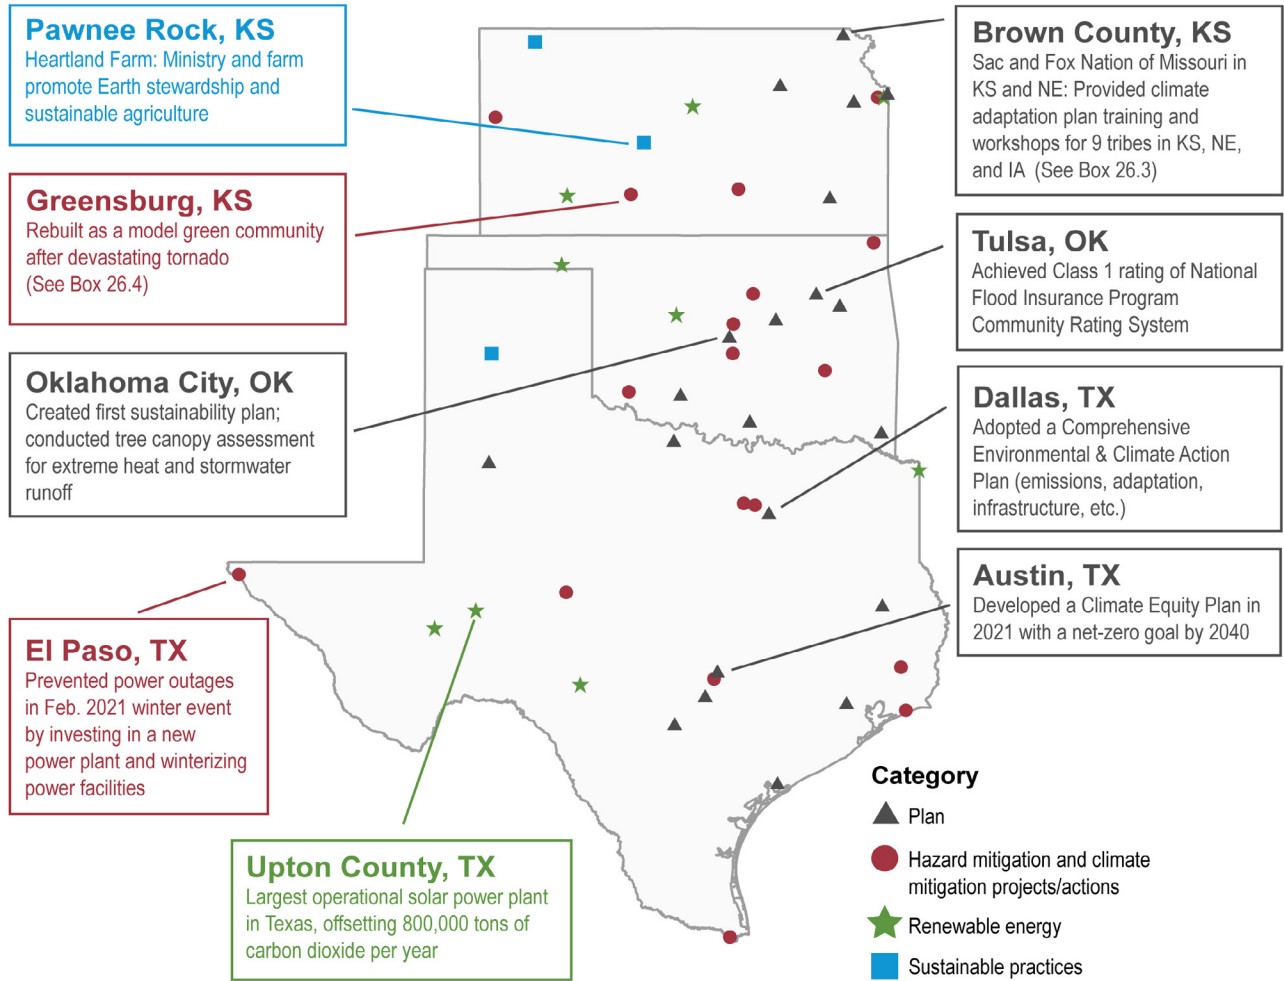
Pawnee Rock, KS
Heartland Farm: Ministry and farm promote Earth stewardship and sustainable agriculture

Greensburg, KS
Rebuilt as a model green community after devastating tornado (See Box 26.4)

Oklahoma City, OK
Created first sustainability plan; conducted tree canopy assessment for extreme heat and stormwater runoff

El Paso, TX
Prevented power outages in Feb. 2021 winter event by investing in a new power plant and winterizing power facilities

Upton County, TX
Largest operational solar power plant in Texas, offsetting 800,000 tons of carbon dioxide per year

Brown County, KS
Sac and Fox Nation of Missouri in KS and NE: Provided climate adaptation plan training and workshops for 9 tribes in KS, NE, and IA (See Box 26.3)

Tulsa, OK
Achieved Class 1 rating of National Flood Insurance Program Community Rating System

Dallas, TX
Adopted a Comprehensive Environmental & Climate Action Plan (emissions, adaptation, infrastructure, etc.)

Austin, TX
Developed a Climate Equity Plan in 2021 with a net-zero goal by 2040

Category
Plan
Hazard mitigation and climate mitigation projects/actions
Renewable energy
Sustainable practices